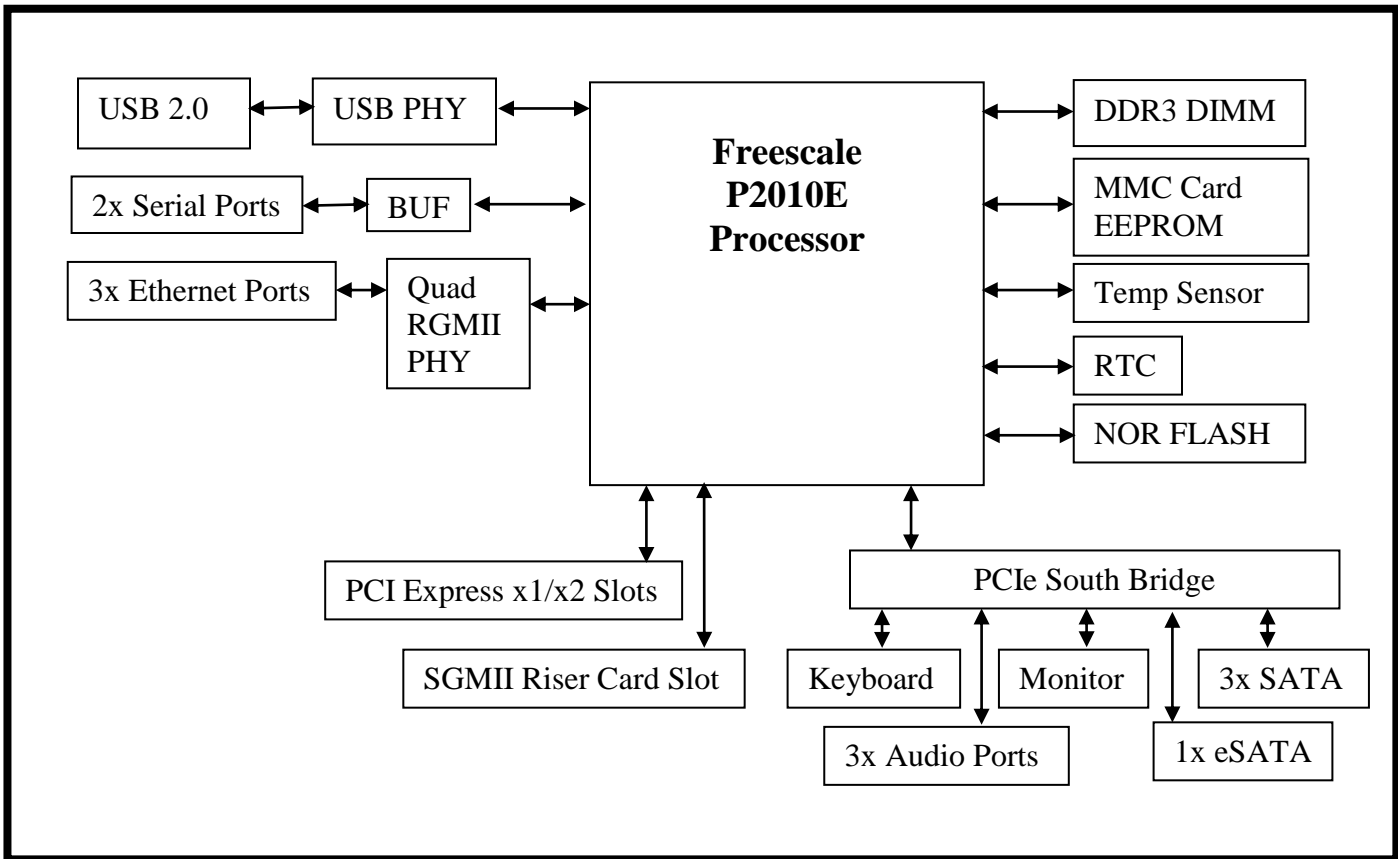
USB 2.0
USB PHY
2x Serial Ports
BUF
3x Ethernet Ports
Quad RGMII PHY

Freescale P2010E Processor

DDR3 DIMM
MMC Card EEPROM
Temp Sensor
RTC
NOR FLASH

PCI Express x1/x2 Slots
SGMII Riser Card Slot

PCIe South Bridge
Keyboard
Monitor
3x SATA
3x Audio Ports
1x eSATA